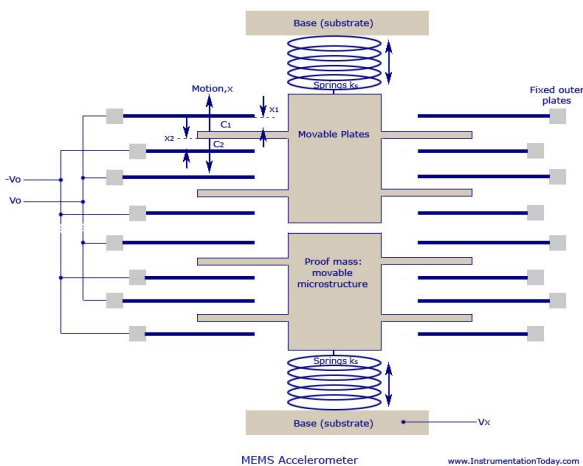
Base (substrate)

Springs $k_s$

Motion, x

$x_1$

$x_2$

$C_1$

$C_2$

Movable Plates

Fixed outer plates

-Vo

Vo

Proof mass: movable microstructure

Springs $k_s$

Base (substrate)

Vx

MEMS Accelerometer

www.InstrumentationToday.com